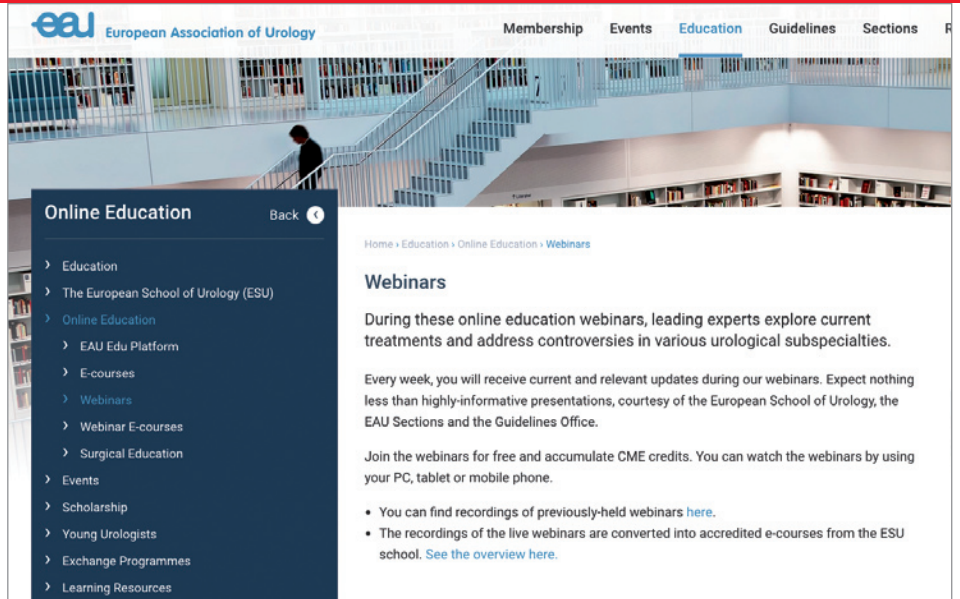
eau European Association of Urology

Membership Events Education Guidelines Sections R

Online Education Back

Education
The European School of Urology (ESU)
Online Education
EAU Edu Platform
E-courses
Webinars
Webinar E-courses
Surgical Education
Events
Scholarship
Young Urologists
Exchange Programmes
Learning Resources

Home › Education › Online Education › Webinars

Webinars

During these online education webinars, leading experts explore current treatments and address controversies in various urological subspecialties.

Every week, you will receive current and relevant updates during our webinars. Expect nothing less than highly-informative presentations, courtesy of the European School of Urology, the EAU Sections and the Guidelines Office.

Join the webinars for free and accumulate CME credits. You can watch the webinars by using your PC, tablet or mobile phone.

• You can find recordings of previously-held webinars here.
• The recordings of the live webinars are converted into accredited e-courses from the ESU school. See the overview here.